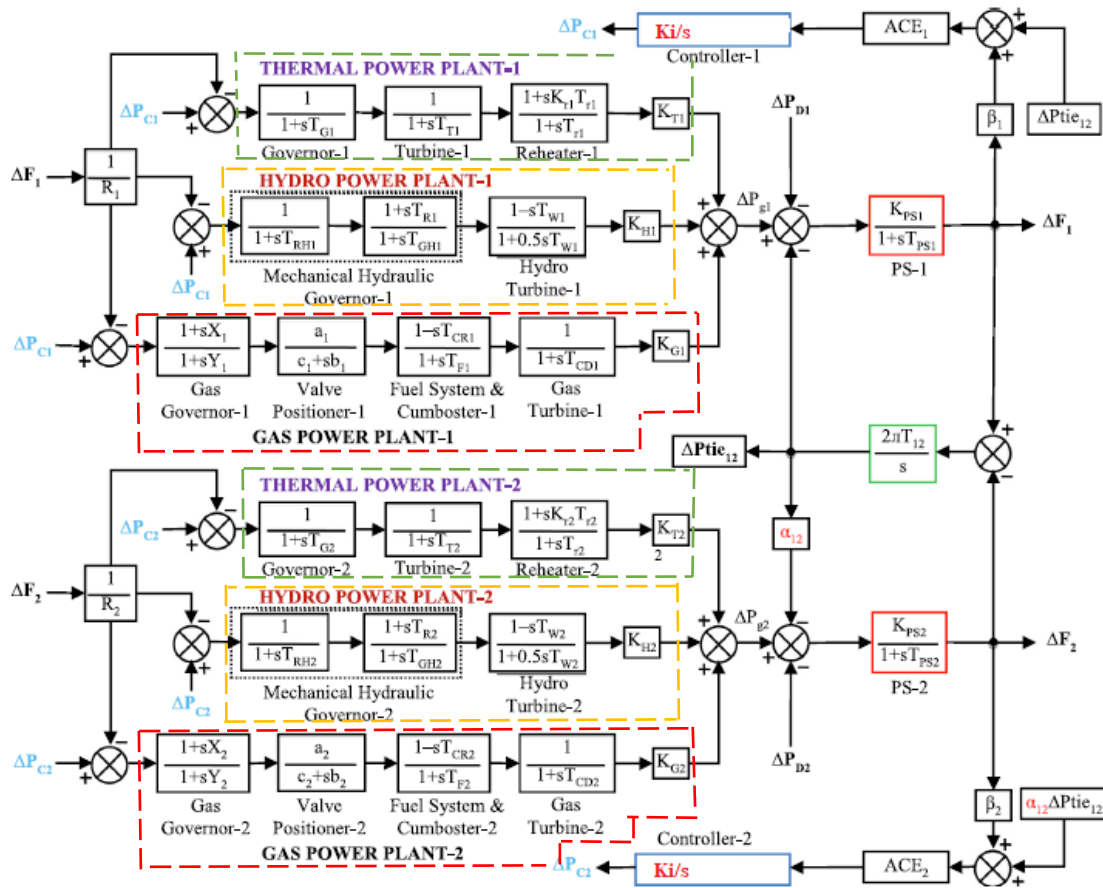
$\Delta P_{C1}$ Ki/s Controller-1 $ACE_1$ + + $\Delta Ptie_{12}$ $\beta_1$

THERMAL POWER PLANT-1

$\Delta P_{C1}$ + − $\frac{1}{1+sT_{G1}}$ Governor-1 $\frac{1}{1+sT_{T1}}$ Turbine-1 $\frac{1+sK_{r1}T_{r1}}{1+sT_{r1}}$ Reheater-1 $K_{T1}$

$\Delta P_{D1}$

$\Delta F_1$ $\frac{1}{R_1}$

HYDRO POWER PLANT-1

− + $\Delta P_{C1}$ $\frac{1}{1+sT_{RH1}}$ $\frac{1+sT_{R1}}{1+sT_{GH1}}$ Mechanical Hydraulic Governor-1 $\frac{1-sT_{W1}}{1+0.5sT_{W1}}$ Hydro Turbine-1 $K_{H1}$ + + + $\Delta P_{g1}$ − + − $\frac{K_{PS1}}{1+sT_{PS1}}$ PS-1 $\Delta F_1$

$\Delta P_{C1}$ + − $\frac{1+sX_1}{1+sY_1}$ Gas Governor-1 $\frac{a_1}{c_1+sb_1}$ Valve Positioner-1 $\frac{1-sT_{CR1}}{1+sT_{F1}}$ Fuel System & Cumboster-1 $\frac{1}{1+sT_{CD1}}$ Gas Turbine-1 $K_{G1}$

GAS POWER PLANT-1

$\Delta Ptie_{12}$ $\frac{2\pi T_{12}}{s}$ + −

THERMAL POWER PLANT-2

$\Delta P_{C2}$ + − $\frac{1}{1+sT_{G2}}$ Governor-2 $\frac{1}{1+sT_{T2}}$ Turbine-2 $\frac{1+sK_{r2}T_{r2}}{1+sT_{r2}}$ Reheater-2 $K_{T2}$ 2

$\alpha_{12}$

$\Delta F_2$ $\frac{1}{R_2}$

HYDRO POWER PLANT-2

− + $\Delta P_{C2}$ $\frac{1}{1+sT_{RH2}}$ $\frac{1+sT_{R2}}{1+sT_{GH2}}$ Mechanical Hydraulic Governor-2 $\frac{1-sT_{W2}}{1+0.5sT_{W2}}$ Hydro Turbine-2 $K_{H2}$ + + + $\Delta P_{g2}$ − + − $\frac{K_{PS2}}{1+sT_{PS2}}$ PS-2 $\Delta F_2$

$\Delta P_{C2}$ + − $\frac{1+sX_2}{1+sY_2}$ Gas Governor-2 $\frac{a_2}{c_2+sb_2}$ Valve Positioner-2 $\frac{1-sT_{CR2}}{1+sT_{F2}}$ Fuel System & Cumboster-2 $\frac{1}{1+sT_{CD2}}$ Gas Turbine-2 $K_{G2}$

$\Delta P_{D2}$

GAS POWER PLANT-2

$\beta_2$ $\alpha_{12}\Delta Ptie_{12}$

$\Delta P_{C2}$ Ki/s Controller-2 $ACE_2$ + +